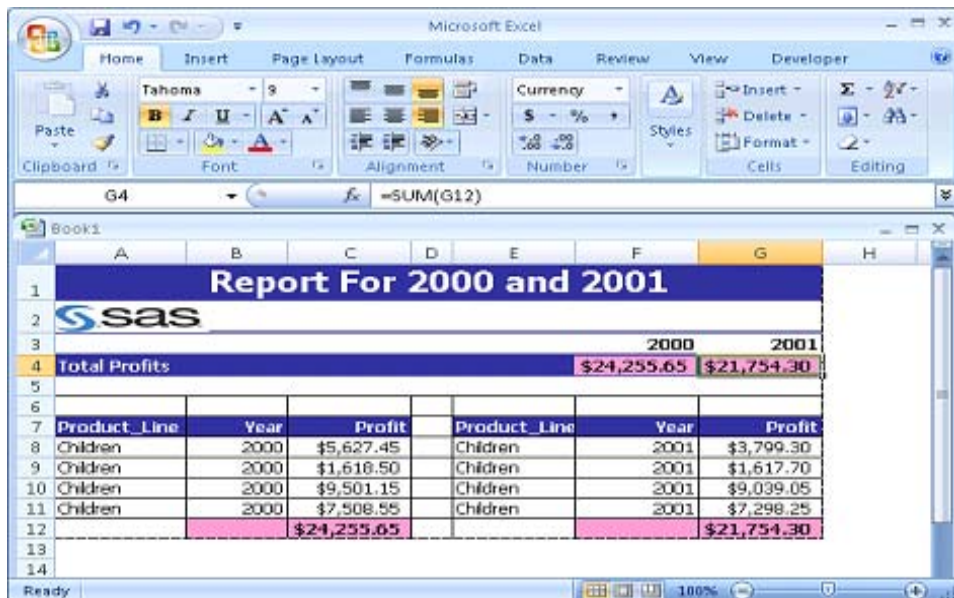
Microsoft Excel

Home Insert Page Layout Formulas Data Review View Developer

Paste
Clipboard
Tahoma 9
B I U A A
Font
Alignment
Currency
$ - % ,
.00 .00
Number
Styles
Insert
Delete
Format
Cells
Σ
Editing

G4 $f_x$ =SUM(G12)

Book1

| | A | B | C | D | E | F | G | H |
|---|---|---|---|---|---|---|---|---|
| 1 | Report For 2000 and 2001 | | | | | | | |
| 2 | sas | | | | | | | |
| 3 | | | | | | 2000 | 2001 | |
| 4 | Total Profits | | | | | $24,255.65 | $21,754.30 | |
| 5 | | | | | | | | |
| 6 | | | | | | | | |
| 7 | Product_Line | Year | Profit | | Product_Line | Year | Profit | |
| 8 | Children | 2000 | $5,627.45 | | Children | 2001 | $3,799.30 | |
| 9 | Children | 2000 | $1,618.50 | | Children | 2001 | $1,617.70 | |
| 10 | Children | 2000 | $9,501.15 | | Children | 2001 | $9,039.05 | |
| 11 | Children | 2000 | $7,508.55 | | Children | 2001 | $7,298.25 | |
| 12 | | | $24,255.65 | | | | $21,754.30 | |
| 13 | | | | | | | | |
| 14 | | | | | | | | |

Ready 100%